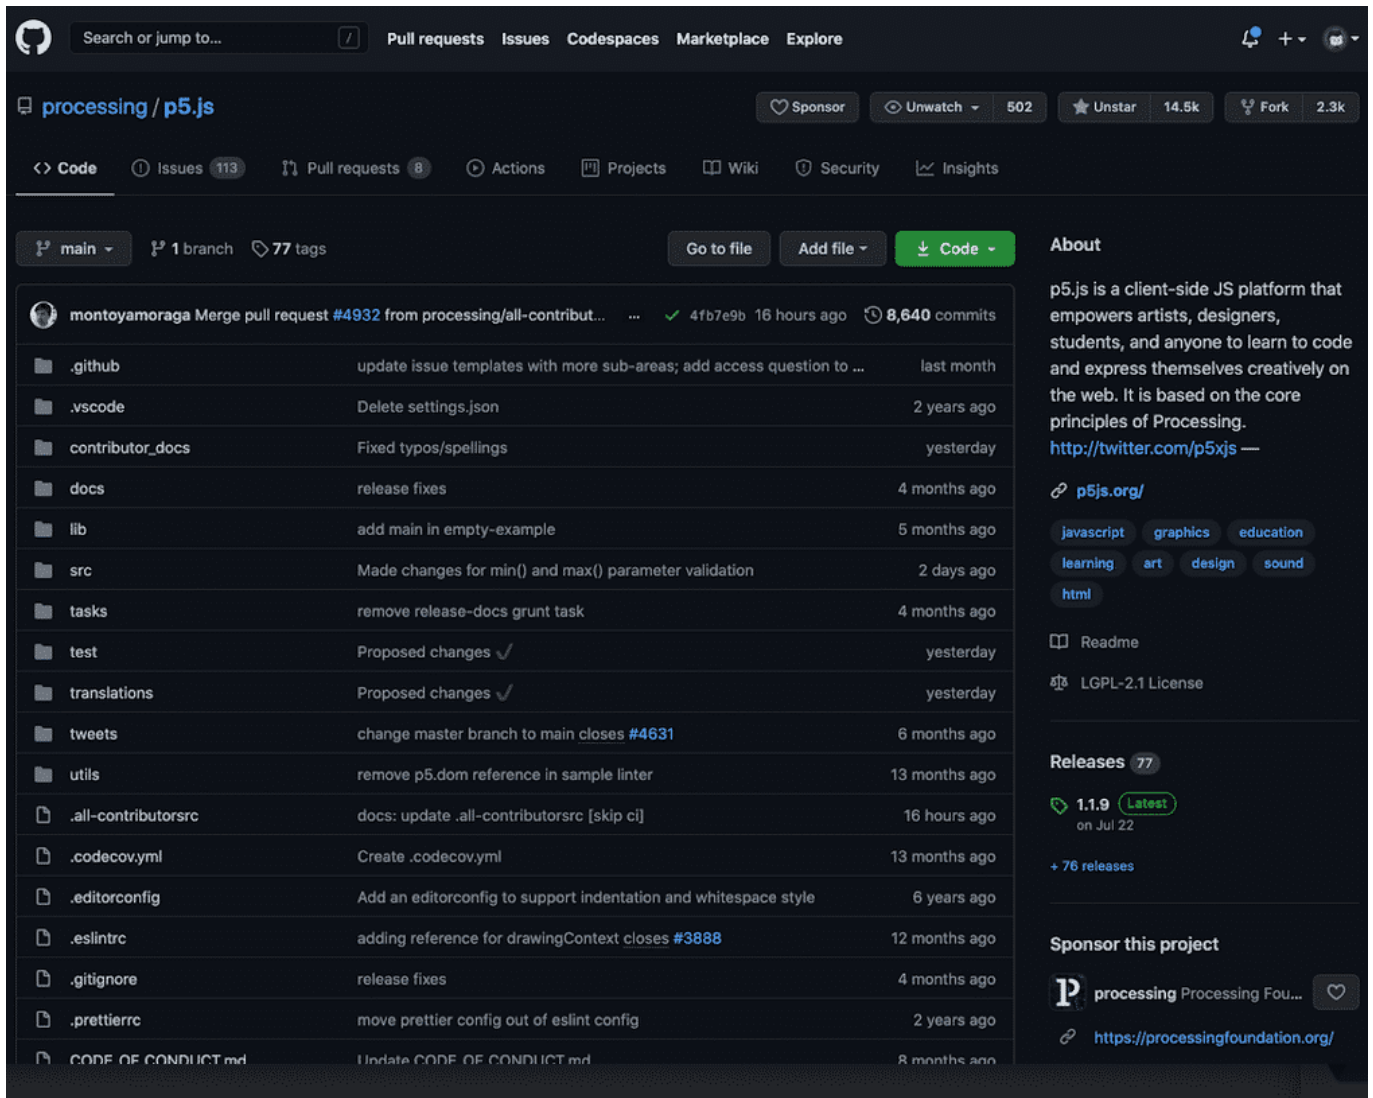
Search or jump to... / Pull requests Issues Codespaces Marketplace Explore

processing / p5.js

Sponsor Unwatch 502 Unstar 14.5k Fork 2.3k

Code Issues 113 Pull requests 8 Actions Projects Wiki Security Insights

main 1 branch 77 tags Go to file Add file Code

montoyamoraga Merge pull request #4932 from processing/all-contribut... ... 4fb7e9b 16 hours ago 8,640 commits

| | | |
|---|---|---|
| .github | update issue templates with more sub-areas; add access question to ... | last month |
| .vscode | Delete settings.json | 2 years ago |
| contributor_docs | Fixed typos/spellings | yesterday |
| docs | release fixes | 4 months ago |
| lib | add main in empty-example | 5 months ago |
| src | Made changes for min() and max() parameter validation | 2 days ago |
| tasks | remove release-docs grunt task | 4 months ago |
| test | Proposed changes | yesterday |
| translations | Proposed changes | yesterday |
| tweets | change master branch to main closes #4631 | 6 months ago |
| utils | remove p5.dom reference in sample linter | 13 months ago |
| .all-contributorsrc | docs: update .all-contributorsrc [skip ci] | 16 hours ago |
| .codecov.yml | Create .codecov.yml | 13 months ago |
| .editorconfig | Add an editorconfig to support indentation and whitespace style | 6 years ago |
| .eslintrc | adding reference for drawingContext closes #3888 | 12 months ago |
| .gitignore | release fixes | 4 months ago |
| .prettierrc | move prettier config out of eslint config | 2 years ago |
| CODE_OF_CONDUCT.md | Update CODE_OF_CONDUCT.md | 8 months ago |

About

p5.js is a client-side JS platform that empowers artists, designers, students, and anyone to learn to code and express themselves creatively on the web. It is based on the core principles of Processing. http://twitter.com/p5xjs —

p5js.org/

javascript graphics education learning art design sound html

Readme

LGPL-2.1 License

Releases 77

1.1.9 Latest
on Jul 22

+ 76 releases

Sponsor this project

processing Processing Fou...

https://processingfoundation.org/